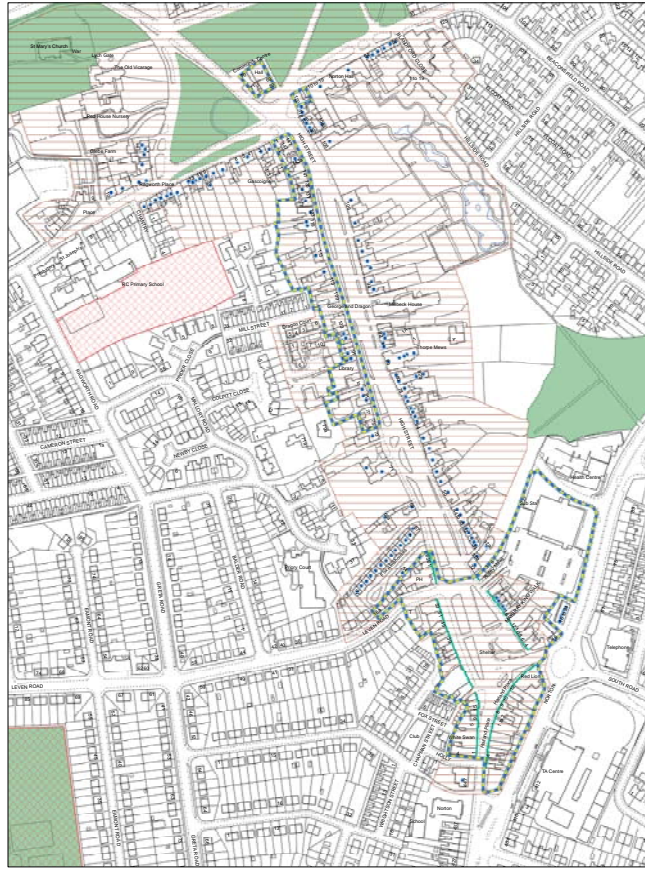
St Mary's Church

War

Lych Gate

The Old Vicarage

Red House Nursery

Glebe Farm

Place

Presbytery St Joseph's

RC Primary School

Norton Hall

Hall

Gascoigne

HIGH STREET

Grange and Dragon

Harbeck House

Thorpe Mews

MILL STREET

COUNTY CLOSE

CAMERON STREET

NEWRY CLOSE

Library

HIGH STREET

Health Centre

Ivory Court

LEVEN ROAD

LEVEN ROAD

GREEN ROAD

Shelter

Red Lion

Telephone

SOUTH ROAD

Club

White Swan

FOX STREET

School

Norton

TA Centre

BEACONSFIELD ROAD

HILLSIDE ROAD

ALCOTT ROAD

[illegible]